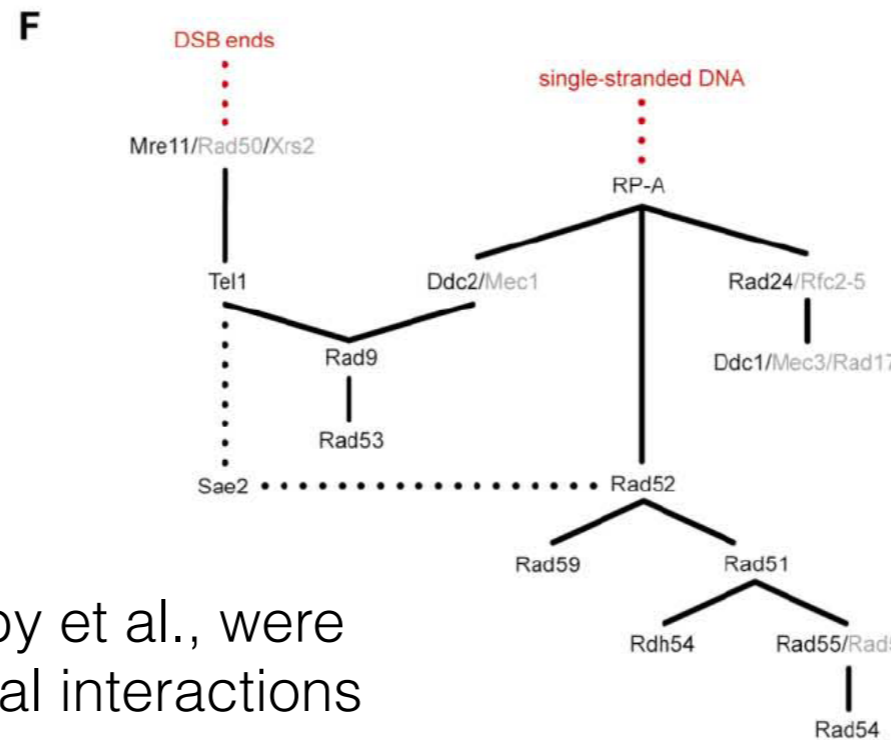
F

DSB ends

single-stranded DNA

Mre11/Rad50/Xrs2

RP-A

Tel1

Ddc2/Mec1

Rad24/Rfc2-5

Rad9

Ddc1/Mec3/Rad17

Rad53

Sae2

Rad52

Rad59

Rad51

by et al., were
al interactions

Rdh54

Rad55/Rad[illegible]

Rad54